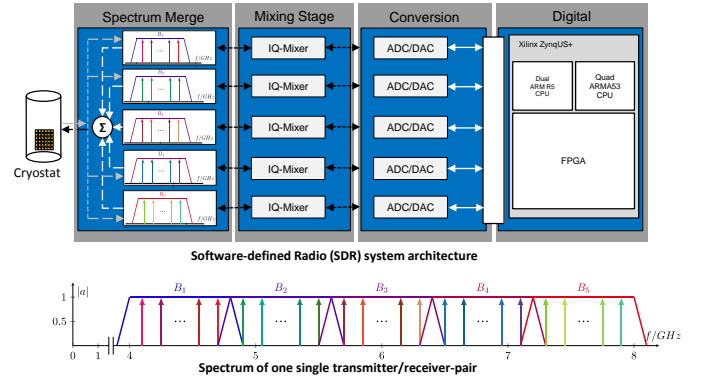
Spectrum Merge

Mixing Stage

Conversion

Digital

$B_1$ ... $f/GHz$

$B_2$ ... $f/GHz$

$B_3$ ... $f/GHz$

$B_4$ ... $f/GHz$

$B_5$ ... $f/GHz$

$\Sigma$

Cryostat

IQ-Mixer

IQ-Mixer

IQ-Mixer

IQ-Mixer

IQ-Mixer

ADC/DAC

ADC/DAC

ADC/DAC

ADC/DAC

ADC/DAC

Xilinx ZynqUS+

Dual ARM R5 CPU

Quad ARMA53 CPU

FPGA

Software-defined Radio (SDR) system architecture

$|a|$

1

0.5

$B_1$ ... $B_2$ ... $B_3$ ... $B_4$ ... $B_5$ ...

$f/GHz$

0 1 4 5 6 7 8

Spectrum of one single transmitter/receiver-pair